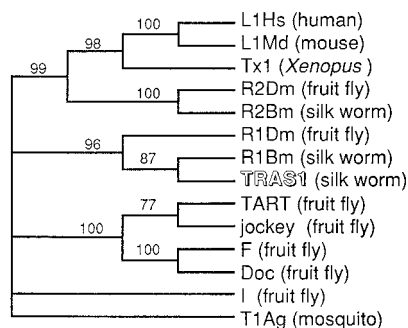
100
L1Hs (human)
98
L1Md (mouse)
99
Tx1 (*Xenopus*)
100
R2Dm (fruit fly)
R2Bm (silk worm)
96
R1Dm (fruit fly)
87
R1Bm (silk worm)
TRAS1 (silk worm)
77
TART (fruit fly)
100
jockey (fruit fly)
100
F (fruit fly)
Doc (fruit fly)
I (fruit fly)
T1Ag (mosquito)